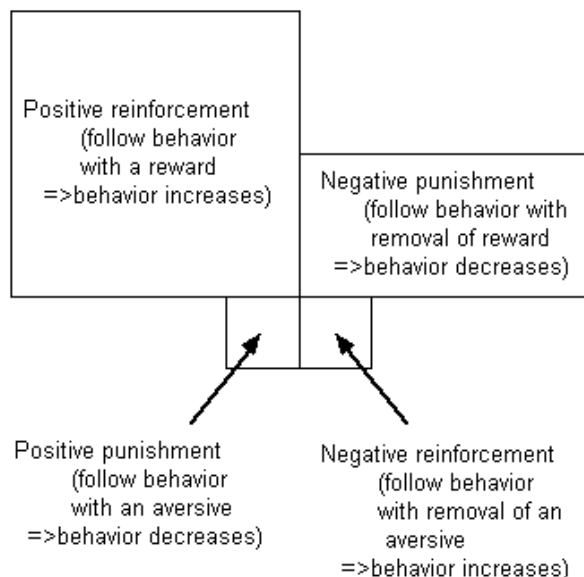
Positive reinforcement
(follow behavior
with a reward
=>behavior increases)

Negative punishment
(follow behavior with
removal of reward
=>behavior decreases)

Positive punishment
(follow behavior
with an aversive
=>behavior decreases)

Negative reinforcement
(follow behavior
with removal of an
aversive
=>behavior increases)